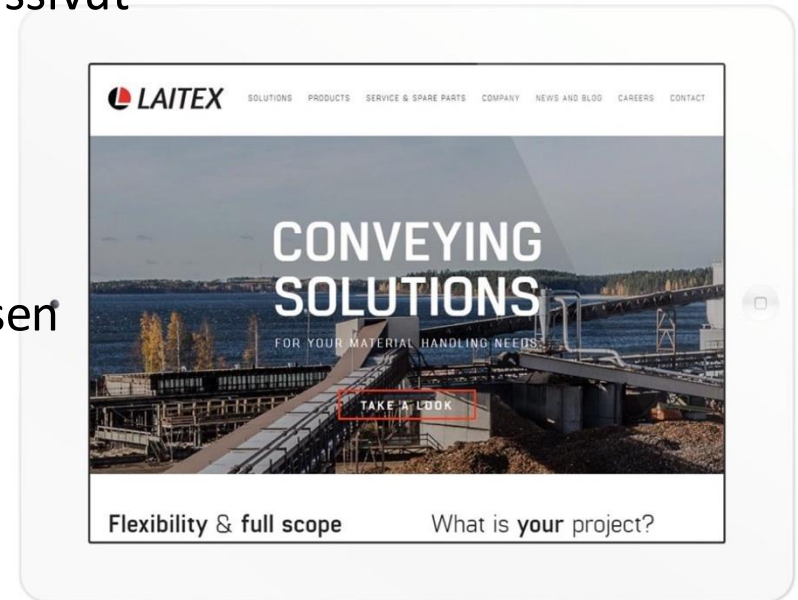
ssivut

sen

LAITEX SOLUTIONS PRODUCTS SERVICE & SPARE PARTS COMPANY NEWS AND BLOG CAREERS CONTACT

CONVEYING SOLUTIONS

FOR YOUR MATERIAL HANDLING NEEDS

TAKE A LOOK

Flexibility & full scope

What is your project?